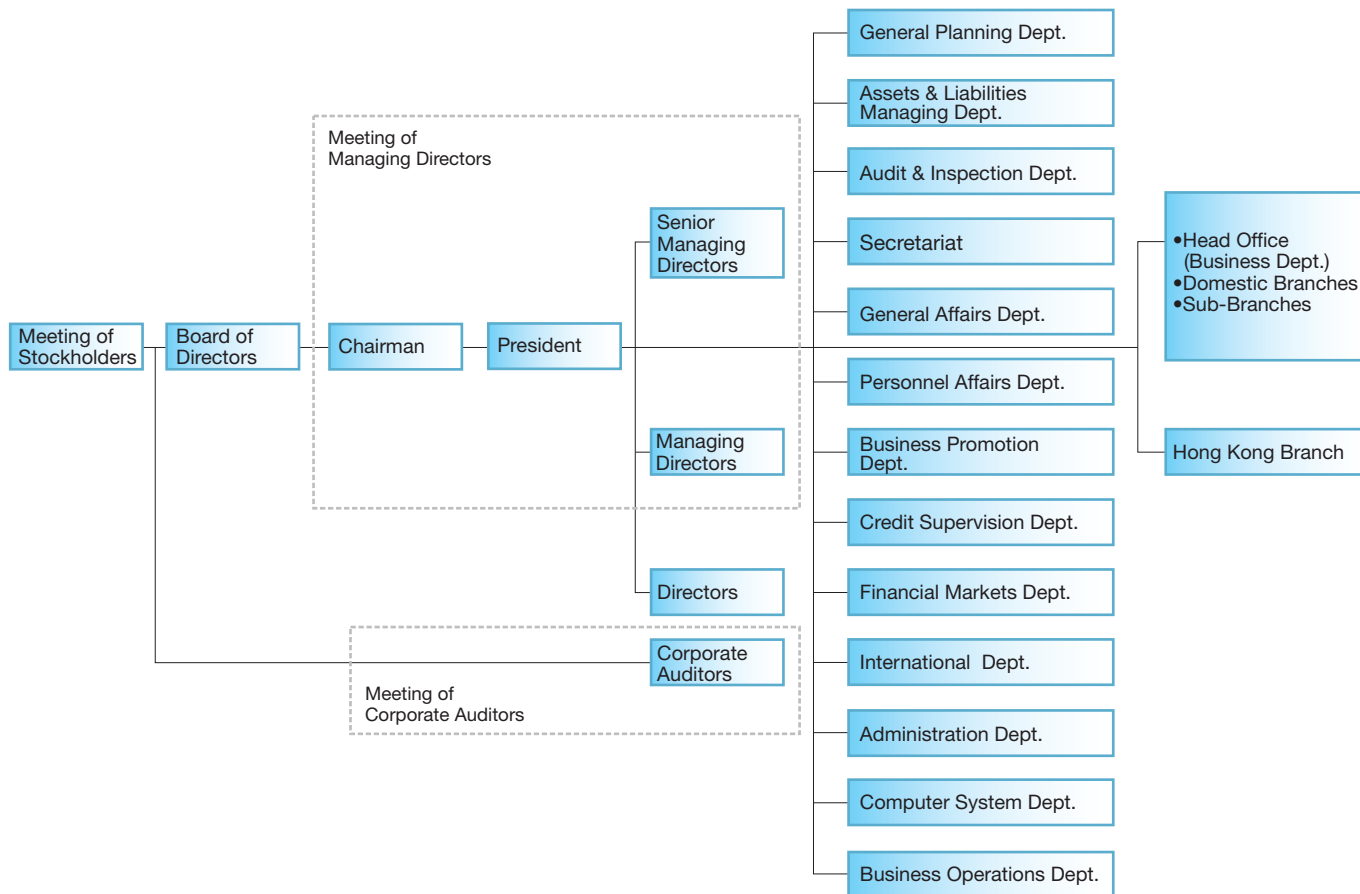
Meeting of Stockholders

Board of Directors

Meeting of Managing Directors

Chairman

President

Senior Managing Directors

Managing Directors

Directors

Corporate Auditors

Meeting of Corporate Auditors

General Planning Dept.

Assets & Liabilities Managing Dept.

Audit & Inspection Dept.

Secretariat

General Affairs Dept.

Personnel Affairs Dept.

Business Promotion Dept.

Credit Supervision Dept.

Financial Markets Dept.

International Dept.

Administration Dept.

Computer System Dept.

Business Operations Dept.

•Head Office (Business Dept.)
•Domestic Branches
•Sub-Branches

Hong Kong Branch